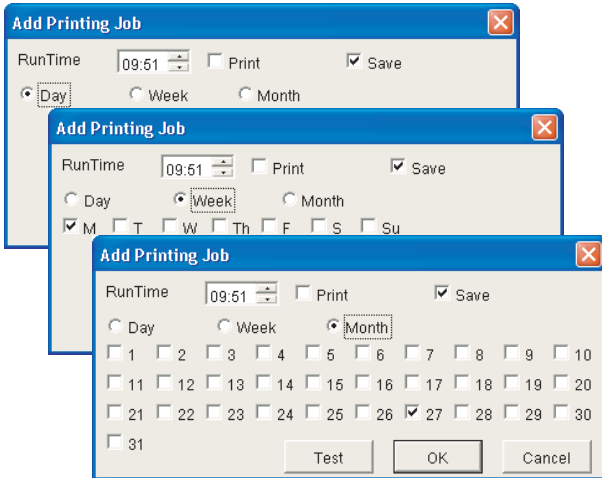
Add Printing Job

RunTime 09:51 Print Save

Day Week Month

Add Printing Job

RunTime 09:51 Print Save

Day Week Month

M T W Th F S Su

Add Printing Job

RunTime 09:51 Print Save

Day Week Month

1 2 3 4 5 6 7 8 9 10

11 12 13 14 15 16 17 18 19 20

21 22 23 24 25 26 27 28 29 30

31

Test OK Cancel